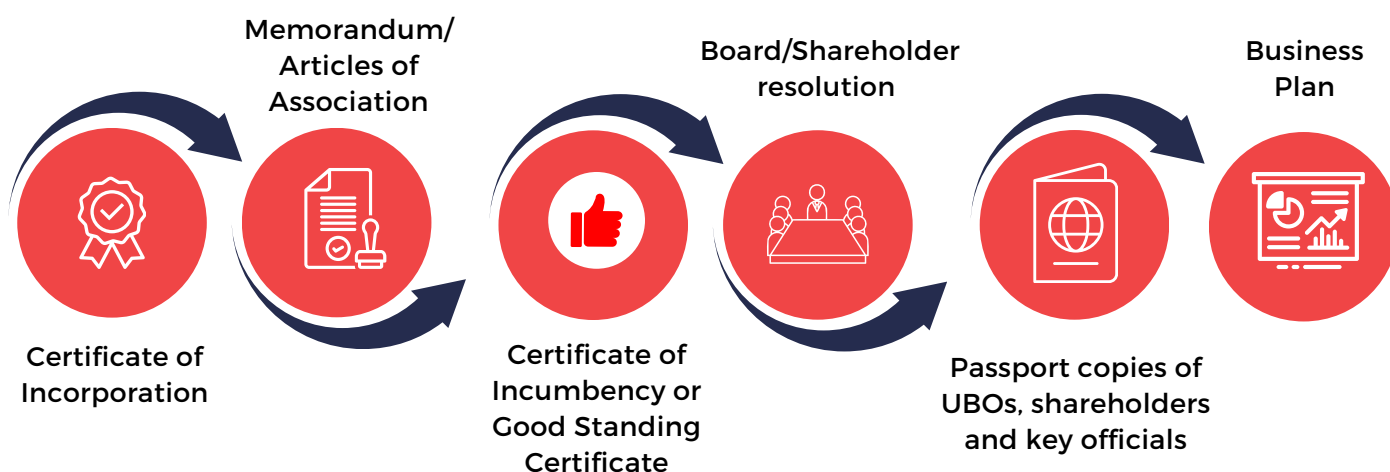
Certificate of Incorporation

Memorandum/ Articles of Association

Certificate of Incumbency or Good Standing Certificate

Board/Shareholder resolution

Passport copies of UBOs, shareholders and key officials

Business Plan